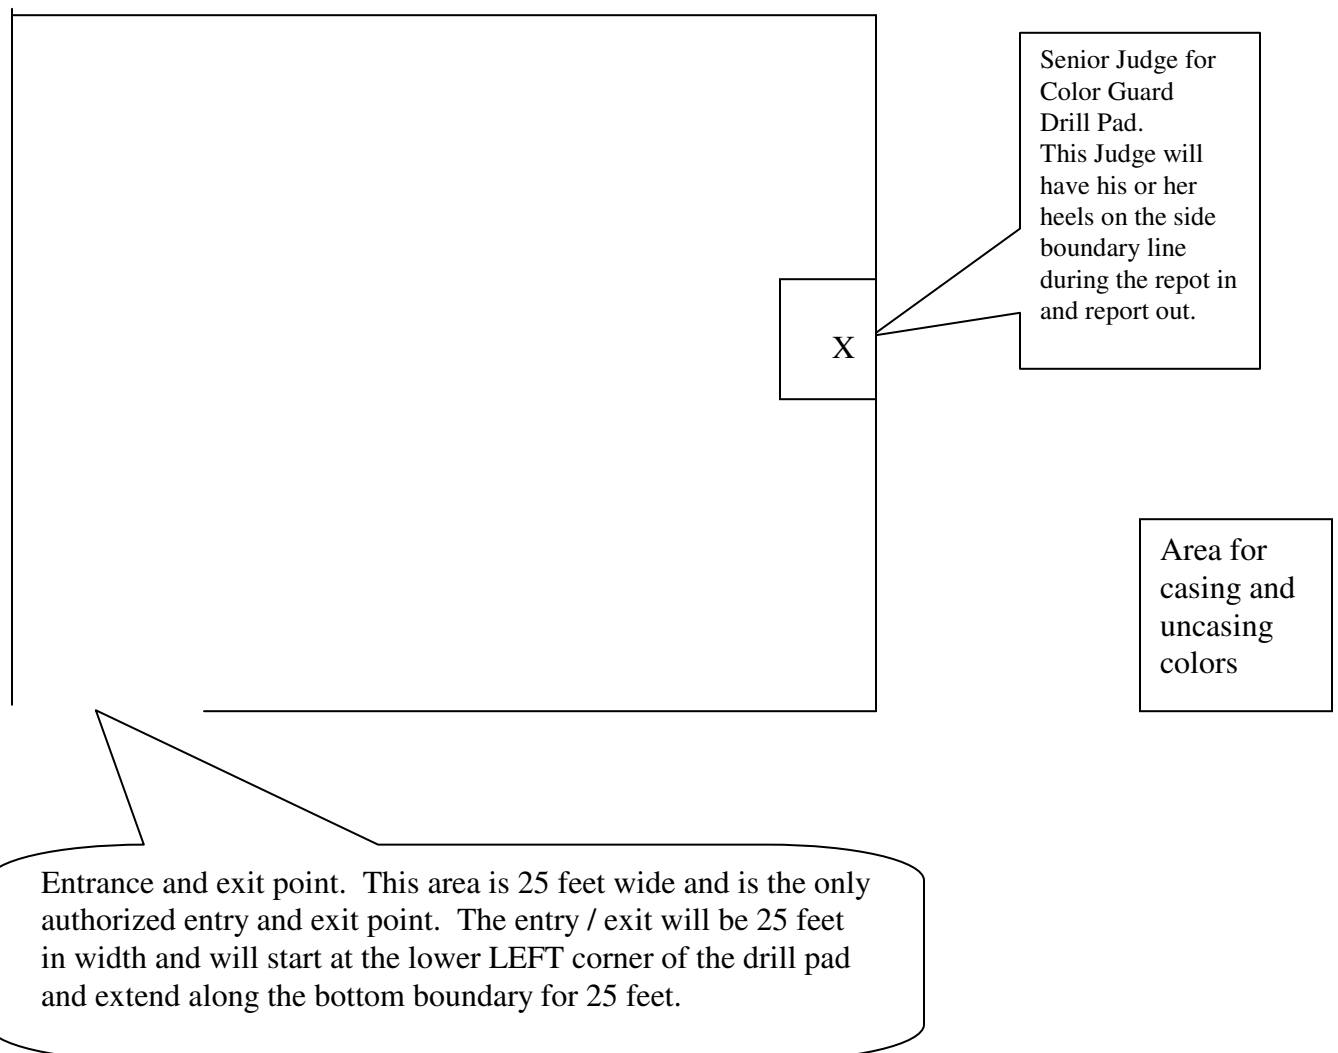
Senior Judge for Color Guard Drill Pad.
This Judge will have his or her heels on the side boundary line during the repot in and report out.

X

Area for casing and uncasing colors

Entrance and exit point. This area is 25 feet wide and is the only authorized entry and exit point. The entry / exit will be 25 feet in width and will start at the lower LEFT corner of the drill pad and extend along the bottom boundary for 25 feet.